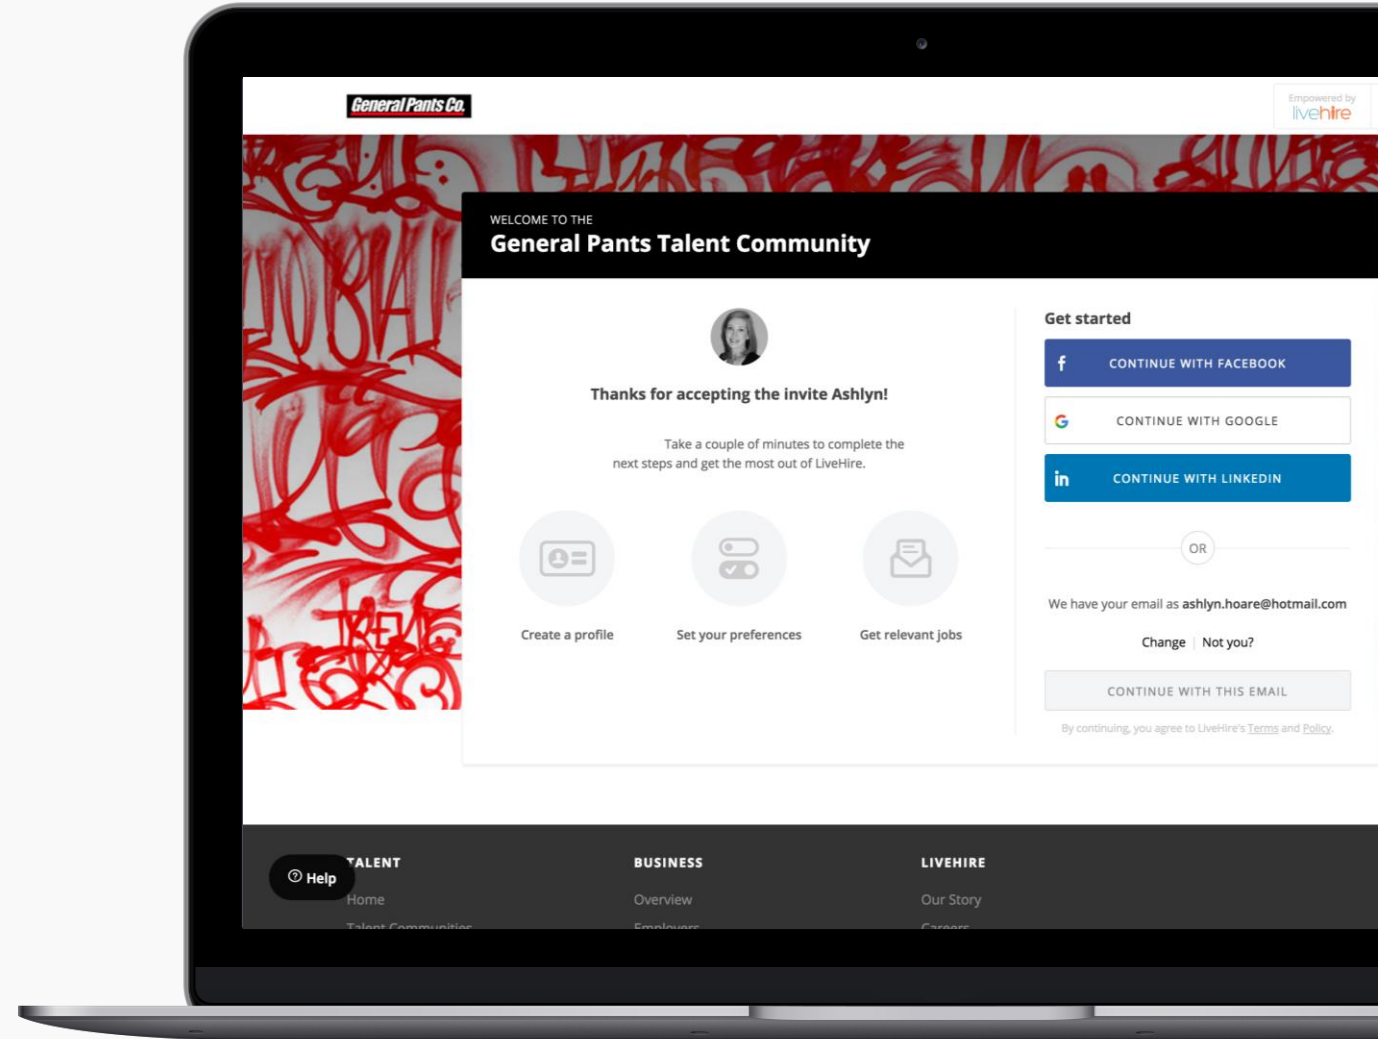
General Pants Co.

Empowered by livehire

WELCOME TO THE
General Pants Talent Community

Thanks for accepting the invite Ashlyn!

Take a couple of minutes to complete the next steps and get the most out of LiveHire.

Create a profile

Set your preferences

Get relevant jobs

Get started

CONTINUE WITH FACEBOOK

CONTINUE WITH GOOGLE

CONTINUE WITH LINKEDIN

OR

We have your email as ashlyn.hoare@hotmail.com

Change | Not you?

CONTINUE WITH THIS EMAIL

By continuing, you agree to LiveHire's Terms and Policy.

Help

TALENT
Home
Talent Communities

BUSINESS
Overview
Employers

LIVEHIRE
Our Story
Careers